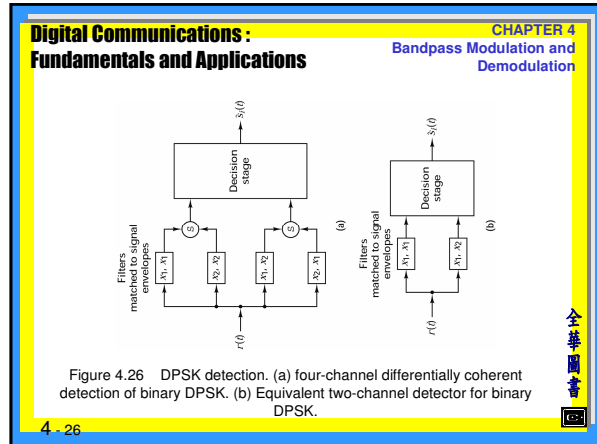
Digital Communications : Fundamentals and Applications

CHAPTER 4
Bandpass Modulation and Demodulation

$\hat{s}_i(t)$

Decision stage

$\Sigma$

$\Sigma$

Filters matched to signal envelopes

$x_1, x_1$

$x_2, x_2$

$x_1, x_2$

$x_2, x_1$

$r(t)$

(a)

$\hat{s}_i(t)$

Decision stage

Filters matched to signal envelopes

$x_1, x_1$

$x_1, x_2$

$r(t)$

(b)

全華圖書

Figure 4.26 DPSK detection. (a) four-channel differentially coherent detection of binary DPSK. (b) Equivalent two-channel detector for binary DPSK.

4 - 26